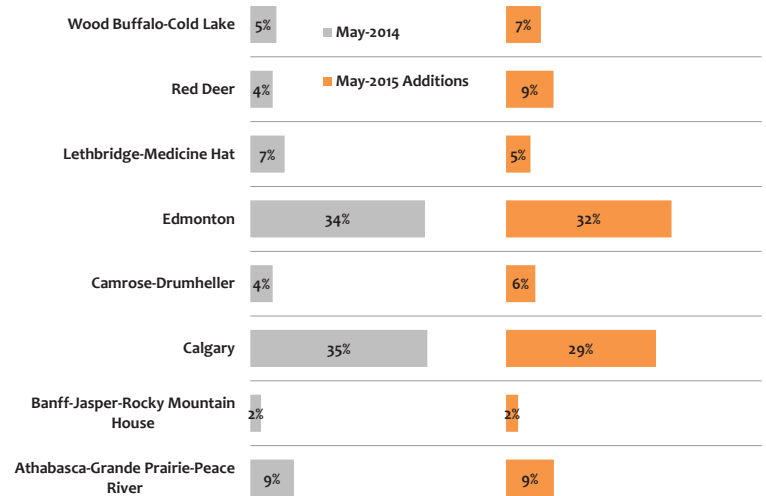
May-2014

May-2015 Additions

| | May-2014 | May-2015 Additions |
|---|---|---|
| Wood Buffalo-Cold Lake | 5% | 7% |
| Red Deer | 4% | 9% |
| Lethbridge-Medicine Hat | 7% | 5% |
| Edmonton | 34% | 32% |
| Camrose-Drumheller | 4% | 6% |
| Calgary | 35% | 29% |
| Banff-Jasper-Rocky Mountain House | 2% | 2% |
| Athabasca-Grande Prairie-Peace River | 9% | 9% |